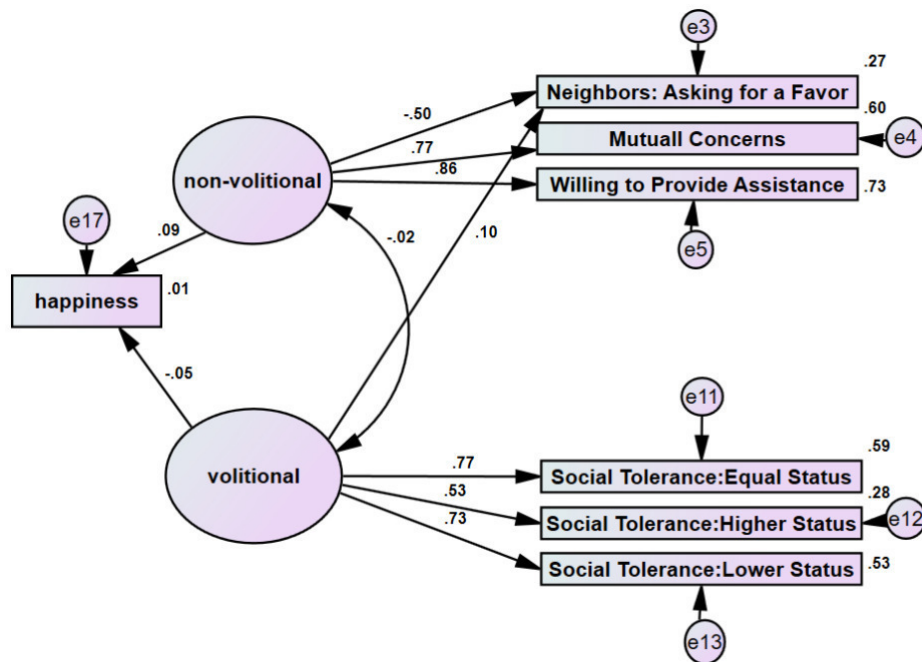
e3
.27
Neighbors: Asking for a Favor
.60
-.50
Mutuall Concerns
e4
.77
.86
non-volitional
Willing to Provide Assistance
.73
e17
.09
-.02
.10
e5
happiness
.01
-.05
e11
.59
volitional
.77
Social Tolerance:Equal Status
.53
.28
Social Tolerance:Higher Status
e12
.73
Social Tolerance:Lower Status
.53
e13